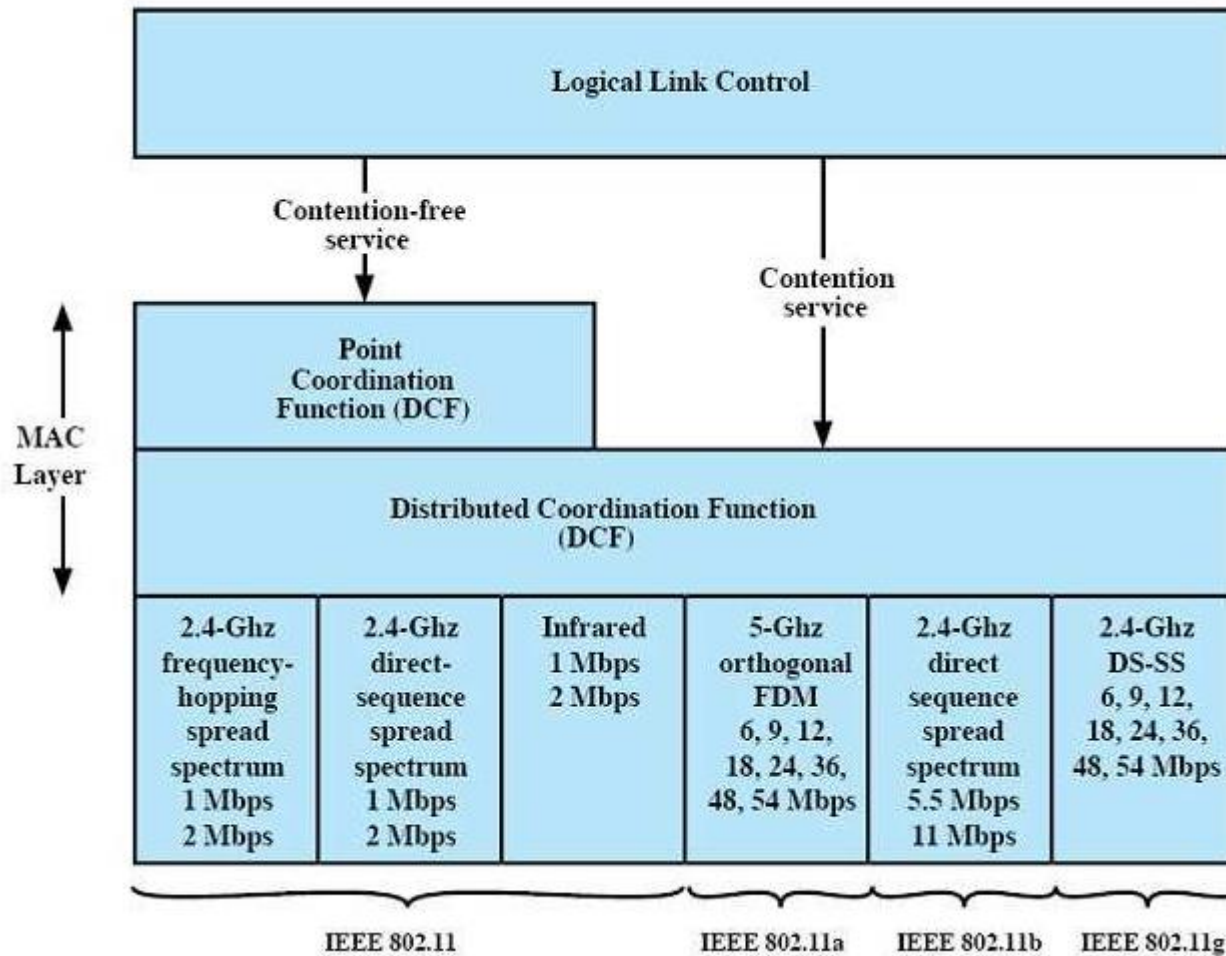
Logical Link Control

Contention-free service

Contention service

MAC Layer

Point Coordination Function (DCF)

Distributed Coordination Function (DCF)

2.4-Ghz frequency-hopping spread spectrum 1 Mbps 2 Mbps

2.4-Ghz direct-sequence spread spectrum 1 Mbps 2 Mbps

Infrared 1 Mbps 2 Mbps

5-Ghz orthogonal FDM 6, 9, 12, 18, 24, 36, 48, 54 Mbps

2.4-Ghz direct sequence spread spectrum 5.5 Mbps 11 Mbps

2.4-Ghz DS-SS 6, 9, 12, 18, 24, 36, 48, 54 Mbps

IEEE 802.11

IEEE 802.11a

IEEE 802.11b

IEEE 802.11g